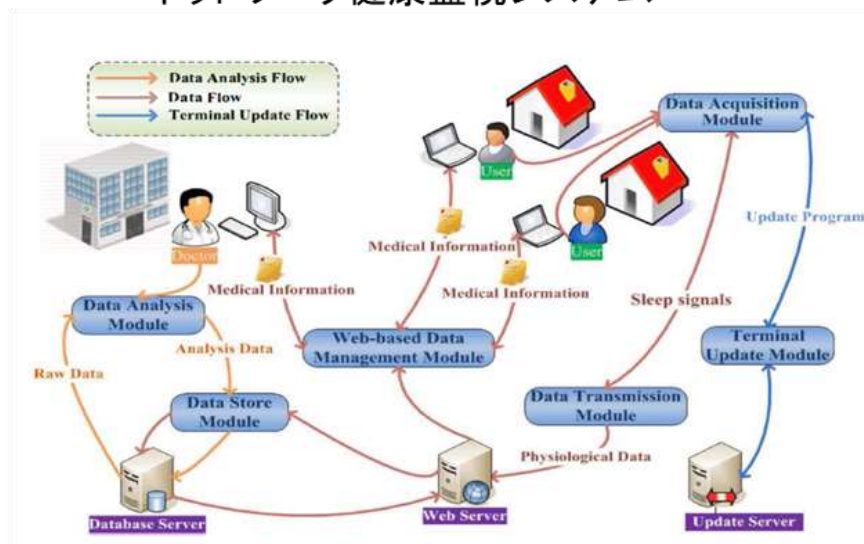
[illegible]

Data Analysis Flow
Data Flow
Terminal Update Flow

Data Acquisition Module

User

User

Update Program

Doctor

Medical Information

Medical Information

Medical Information

Sleep signals

Data Analysis Module

Analysis Data

Web-based Data Management Module

Terminal Update Module

Raw Data

Data Store Module

Data Transmission Module

Physiological Data

Database Server

Web Server

Update Server